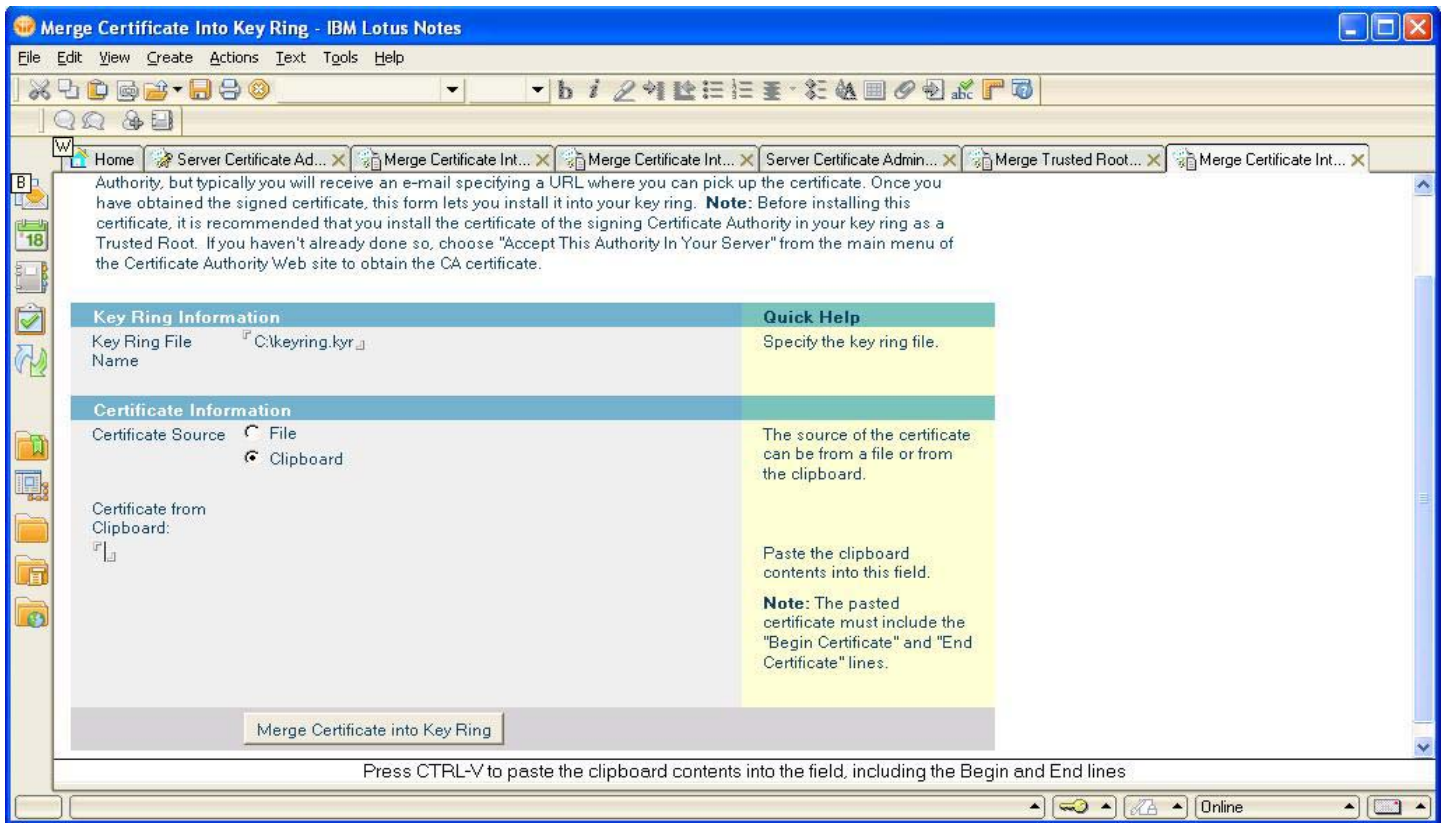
Merge Certificate Into Key Ring - IBM Lotus Notes

File Edit View Create Actions Text Tools Help

W

Home | Server Certificate Ad... | Merge Certificate Int... | Merge Certificate Int... | Server Certificate Admin... | Merge Trusted Root... | Merge Certificate Int...

B

18

Authority, but typically you will receive an e-mail specifying a URL where you can pick up the certificate. Once you have obtained the signed certificate, this form lets you install it into your key ring. **Note:** Before installing this certificate, it is recommended that you install the certificate of the signing Certificate Authority in your key ring as a Trusted Root. If you haven't already done so, choose "Accept This Authority In Your Server" from the main menu of the Certificate Authority Web site to obtain the CA certificate.

| Key Ring Information | | Quick Help |
|---|---|---|
| Key Ring File Name | C:\keyring.kyr | Specify the key ring file. |

| Certificate Information | | |
|---|---|---|
| Certificate Source | File / Clipboard | The source of the certificate can be from a file or from the clipboard. |
| Certificate from Clipboard: | | Paste the clipboard contents into this field. **Note:** The pasted certificate must include the "Begin Certificate" and "End Certificate" lines. |

Merge Certificate into Key Ring

Press CTRL-V to paste the clipboard contents into the field, including the Begin and End lines

Online